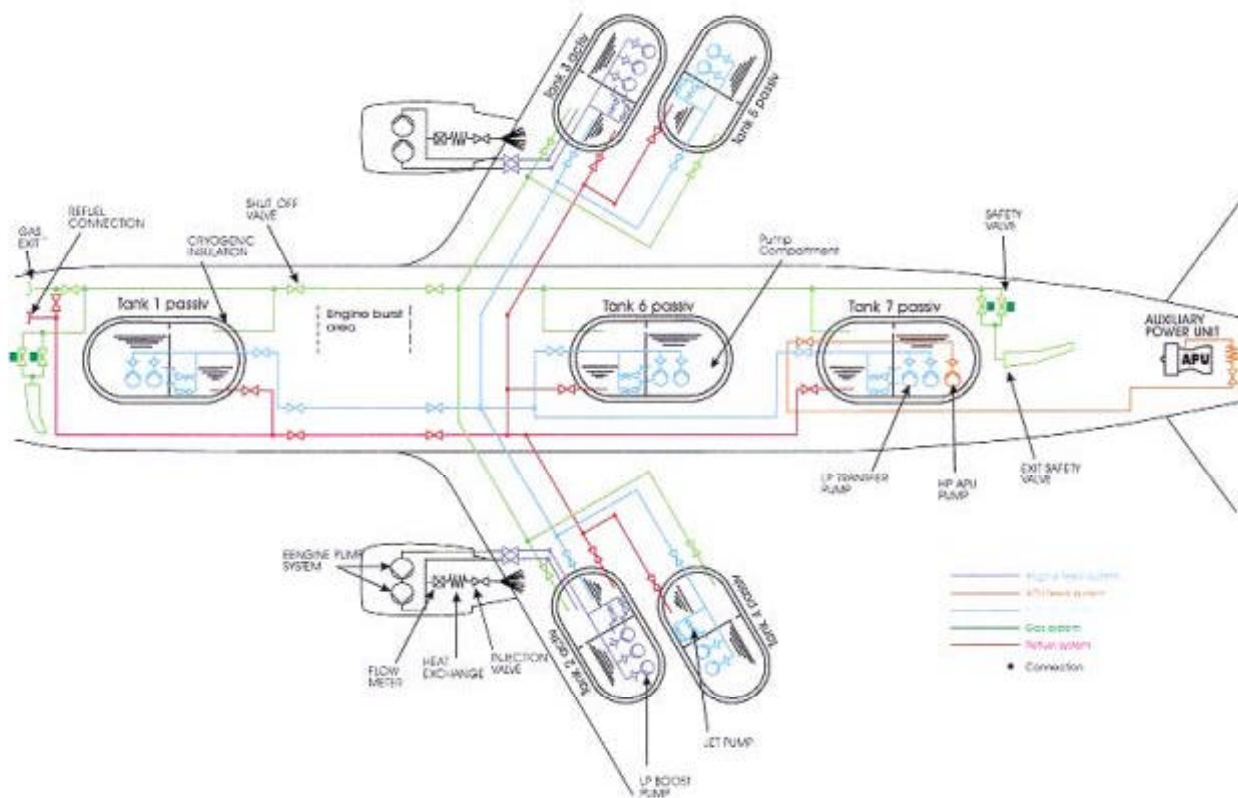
Tank 3 activ

Tank 5 passiv

GAS EXIT

REFUEL CONNECTION

CRYOGENIC INSULATION

SHUT OFF VALVE

Engine burst area

Pump Compartment

SAFETY VALVE

Tank 1 passiv

Tank 6 passiv

Tank 7 passiv

AUXILIARY POWER UNIT

APU

LP TRANSFER PUMP

HP APU PUMP

EXIT SAFETY VALVE

EENGINE PUMP SYSTEM

FLOW METER

HEAT EXCHANGE

INJECTION VALVE

Tank 2 activ

Tank 4 passiv

JET PUMP

LP BOOST PUMP

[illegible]

APU feed system

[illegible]

Gas system

Return system

Connection